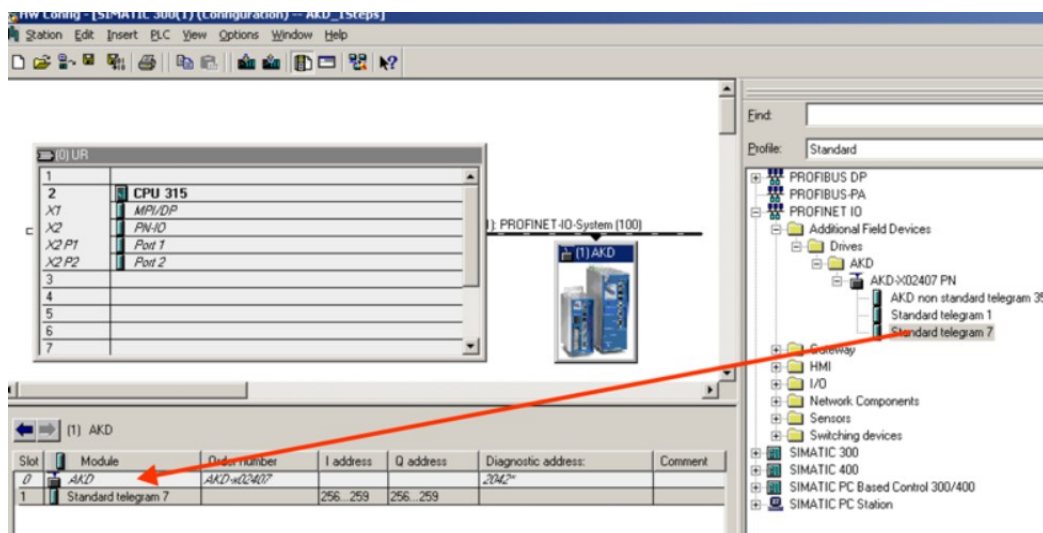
HW Config - [SIMATIC 300(1) (Configuration) -- AKD_1Steps]

Station Edit Insert PLC View Options Window Help

(0) UR

| | |
|---|---|
| 1 | |
| 2 | CPU 315 |
| X1 | MPI/DP |
| X2 | PN-IO |
| X2 P1 | Port 1 |
| X2 P2 | Port 2 |
| 3 | |
| 4 | |
| 5 | |
| 6 | |
| 7 | |

): PROFINET-IO-System (100)

(1) AKD

(1) AKD

| Slot | Module | Order number | I address | Q address | Diagnostic address: | Comment |
|---|---|---|---|---|---|---|
| 0 | AKD | AKD-x02407 | | | 2042* | |
| 1 | Standard telegram 7 | | 256...259 | 256...259 | | |

Find:

Profile: Standard

PROFIBUS DP
PROFIBUS-PA
PROFINET IO
Additional Field Devices
Drives
AKD
AKD-X02407 PN
AKD non standard telegram 35
Standard telegram 1
Standard telegram 7
Gateway
HMI
I/O
Network Components
Sensors
Switching devices
SIMATIC 300
SIMATIC 400
SIMATIC PC Based Control 300/400
SIMATIC PC Station